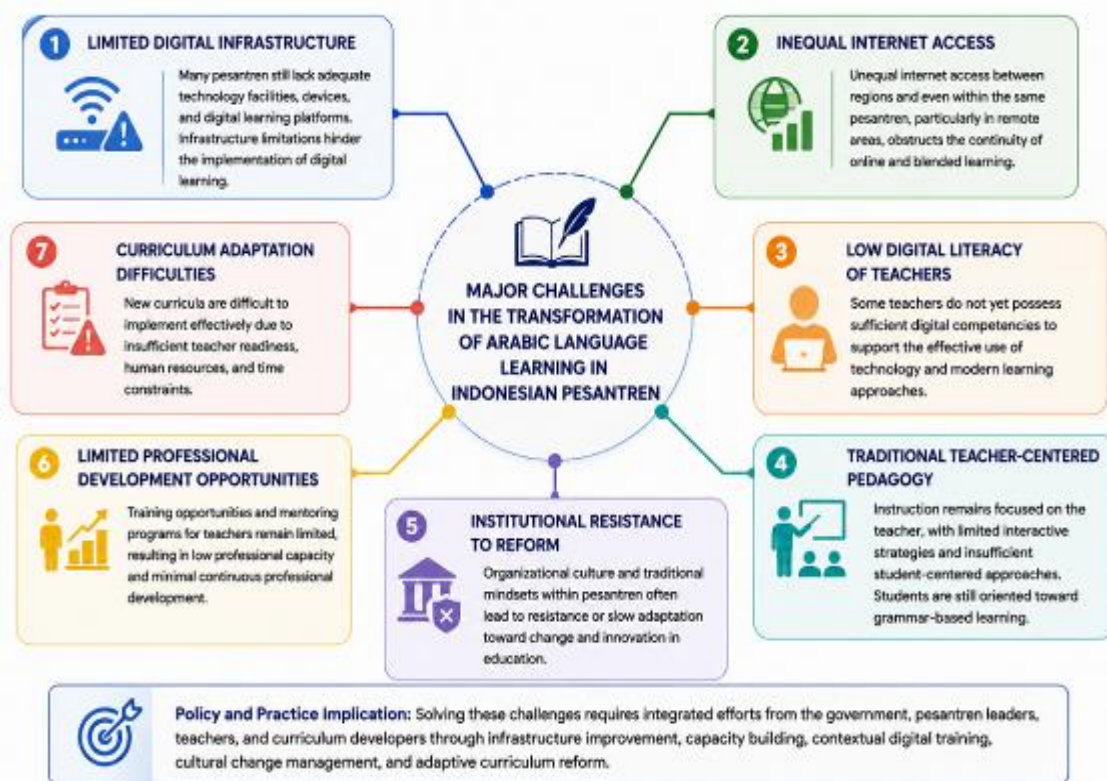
MAJOR CHALLENGES IN THE TRANSFORMATION OF ARABIC LANGUAGE LEARNING IN INDONESIAN PESANTREN

1 LIMITED DIGITAL INFRASTRUCTURE

Many pesantren still lack adequate technology facilities, devices, and digital learning platforms. Infrastructure limitations hinder the implementation of digital learning.

2 INEQUAL INTERNET ACCESS

Unequal internet access between regions and even within the same pesantren, particularly in remote areas, obstructs the continuity of online and blended learning.

3 LOW DIGITAL LITERACY OF TEACHERS

Some teachers do not yet possess sufficient digital competencies to support the effective use of technology and modern learning approaches.

4 TRADITIONAL TEACHER-CENTERED PEDAGOGY

Instruction remains focused on the teacher, with limited interactive strategies and insufficient student-centered approaches. Students are still oriented toward grammar-based learning.

5 INSTITUTIONAL RESISTANCE TO REFORM

Organizational culture and traditional mindsets within pesantren often lead to resistance or slow adaptation toward change and innovation in education.

6 LIMITED PROFESSIONAL DEVELOPMENT OPPORTUNITIES

Training opportunities and mentoring programs for teachers remain limited, resulting in low professional capacity and minimal continuous professional development.

7 CURRICULUM ADAPTATION DIFFICULTIES

New curricula are difficult to implement effectively due to insufficient teacher readiness, human resources, and time constraints.

Policy and Practice Implication: Solving these challenges requires integrated efforts from the government, pesantren leaders, teachers, and curriculum developers through infrastructure improvement, capacity building, contextual digital training, cultural change management, and adaptive curriculum reform.